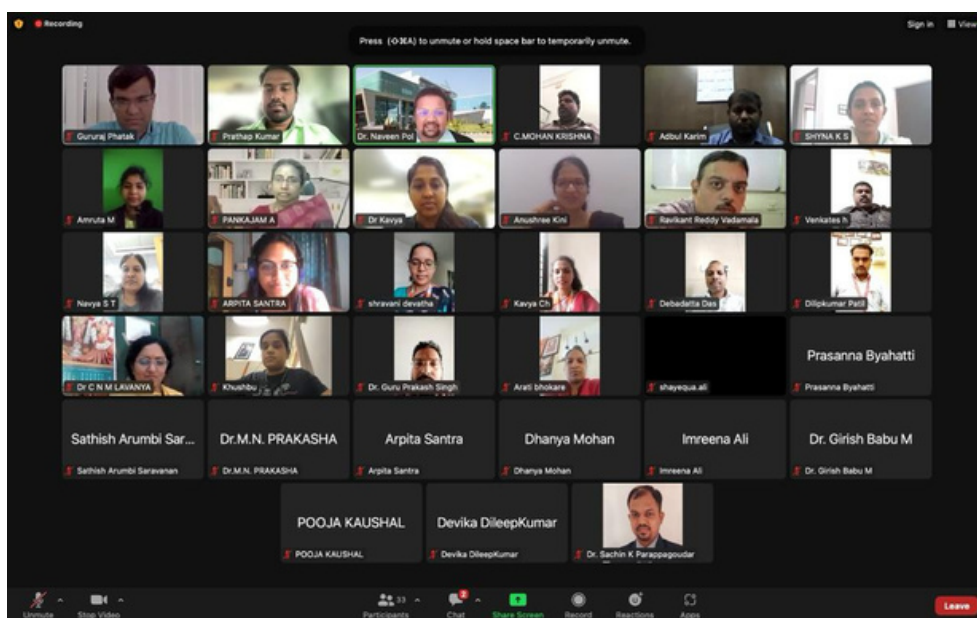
Recording

Press (⌥⌘A) to unmute or hold space bar to temporarily unmute.

Sign in View

Gururaj Phatak
Prathap Kumar
Dr. Naveen Pol
C.MOHAN KRISHNA
Adbul Karim
SHYNA K S
Amruta M
PANKAJAM A
Dr Kavya
Anushree Kini
Ravikant Reddy Vadamala
Venkates h
Navya S T
ARPITA SANTRA
shravani devatha
Kavya Ch
Debadatta Das
Dilipkumar Patil
Dr C N M LAVANYA
Khushbu
Dr. Guru Prakash Singh
Arati bhokare
shayequa.ali
Prasanna Byahatti
Prasanna Byahatti
Sathish Arumbi Sar...
Sathish Arumbi Saravanan
Dr.M.N. PRAKASHA
Dr.M.N. PRAKASHA
Arpita Santra
Arpita Santra
Dhanya Mohan
Dhanya Mohan
Imreena Ali
Imreena Ali
Dr. Girish Babu M
Dr. Girish Babu M
POOJA KAUSHAL
POOJA KAUSHAL
Devika DileepKumar
Devika DileepKumar
Dr. Sachin K Parappagoudar

Unmute
Stop Video
33
Participants
Chat
Share Screen
Record
Reactions
Apps
Leave